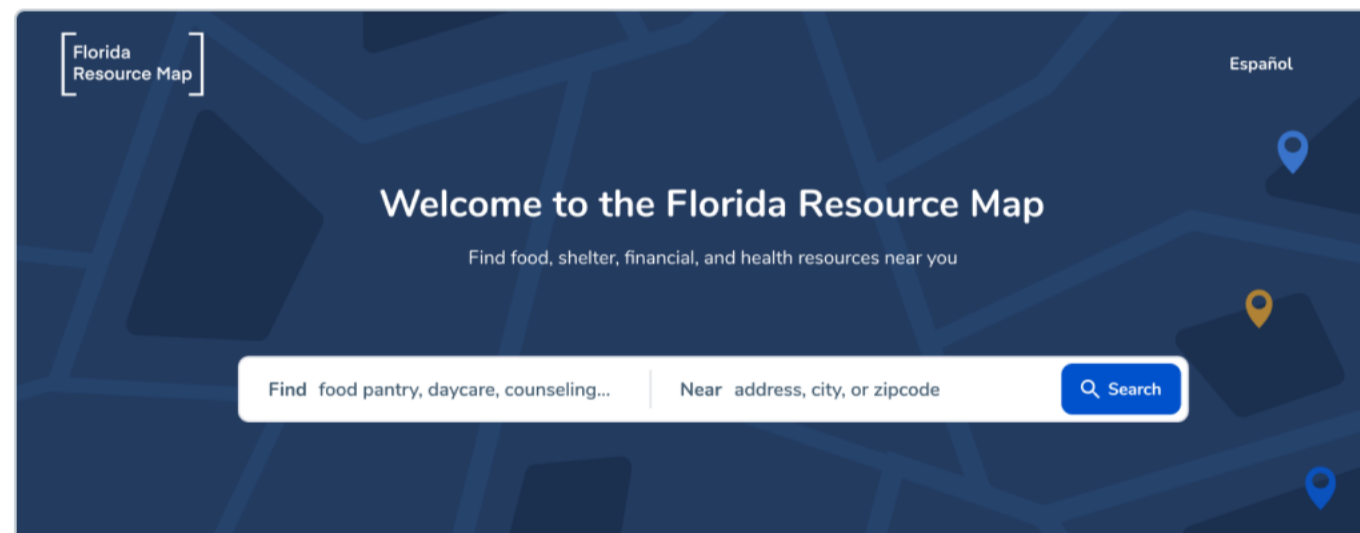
Florida Resource Map

Español

Welcome to the Florida Resource Map

Find food, shelter, financial, and health resources near you

Find food pantry, daycare, counseling...

Near address, city, or zipcode

Search